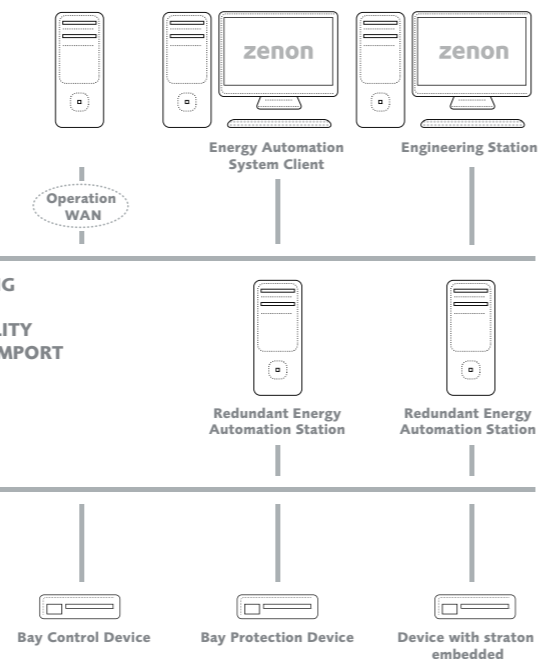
zenon

zenon

Energy Automation System Client

Engineering Station

Operation WAN

G

LITY
MPORT

Redundant Energy Automation Station

Redundant Energy Automation Station

Bay Control Device

Bay Protection Device

Device with straton embedded